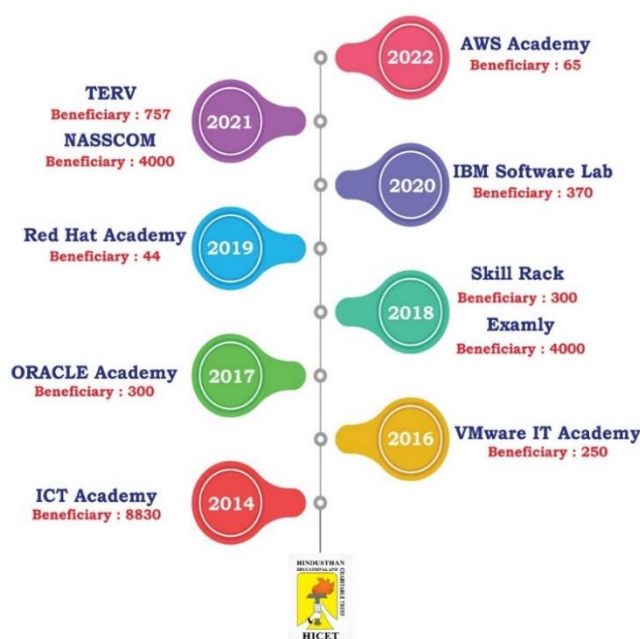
2022
AWS Academy
Beneficiary : 65

TERV
Beneficiary : 757
NASSCOM
Beneficiary : 4000
2021

2020
IBM Software Lab
Beneficiary : 370

Red Hat Academy
Beneficiary : 44
2019

2018
Skill Rack
Beneficiary : 300
Examly
Beneficiary : 4000

ORACLE Academy
Beneficiary : 300
2017

2016
VMware IT Academy
Beneficiary : 250

ICT Academy
Beneficiary : 8830
2014

HINDUSTHAN EDUCATIONAL AND CHARITABLE TRUST
HICET